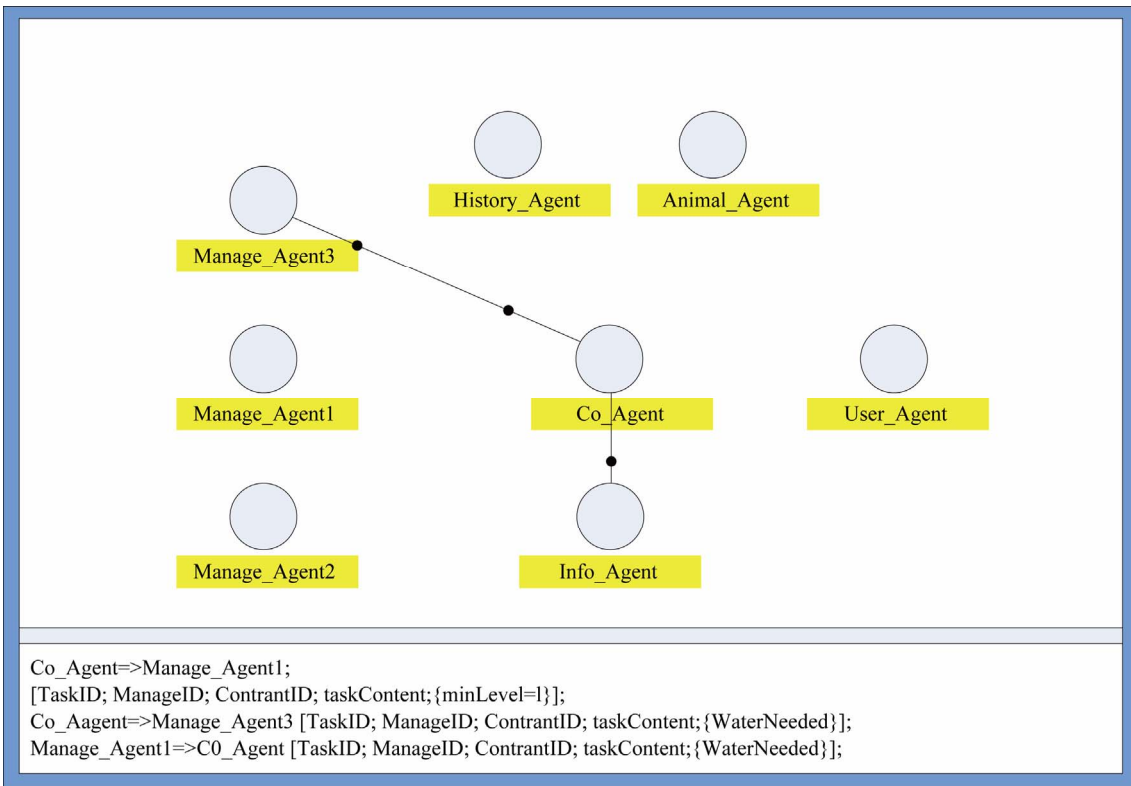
History_Agent

Animal_Agent

Manage_Agent3

Manage_Agent1

Co_Agent

User_Agent

Manage_Agent2

Info_Agent

Co_Agent=>Manage_Agent1;
[TaskID; ManageID; ContrantID; taskContent;{minLevel=l}];
Co_Aagent=>Manage_Agent3 [TaskID; ManageID; ContrantID; taskContent;{WaterNeeded}];
Manage_Agent1=>C0_Agent [TaskID; ManageID; ContrantID; taskContent;{WaterNeeded}];